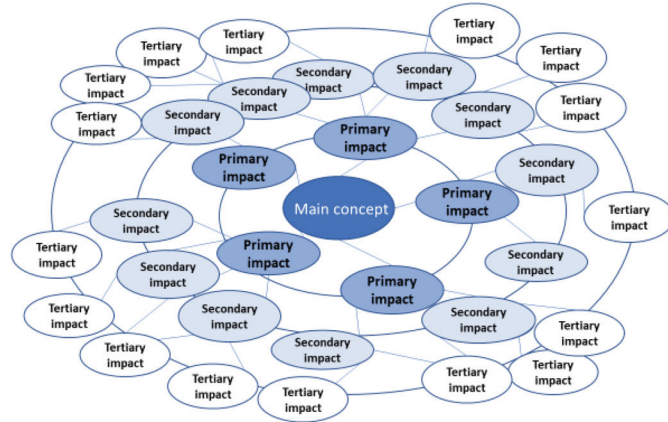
Main concept

Primary impact

Primary impact

Primary impact

Primary impact

Primary impact

Secondary impact

Secondary impact

Secondary impact

Secondary impact

Secondary impact

Secondary impact

Secondary impact

Secondary impact

Secondary impact

Secondary impact

Secondary impact

Secondary impact

Secondary impact

Tertiary impact

Tertiary impact

Tertiary impact

Tertiary impact

Tertiary impact

Tertiary impact

Tertiary impact

Tertiary impact

Tertiary impact

Tertiary impact

Tertiary impact

Tertiary impact

Tertiary impact

Tertiary impact

Tertiary impact

Tertiary impact